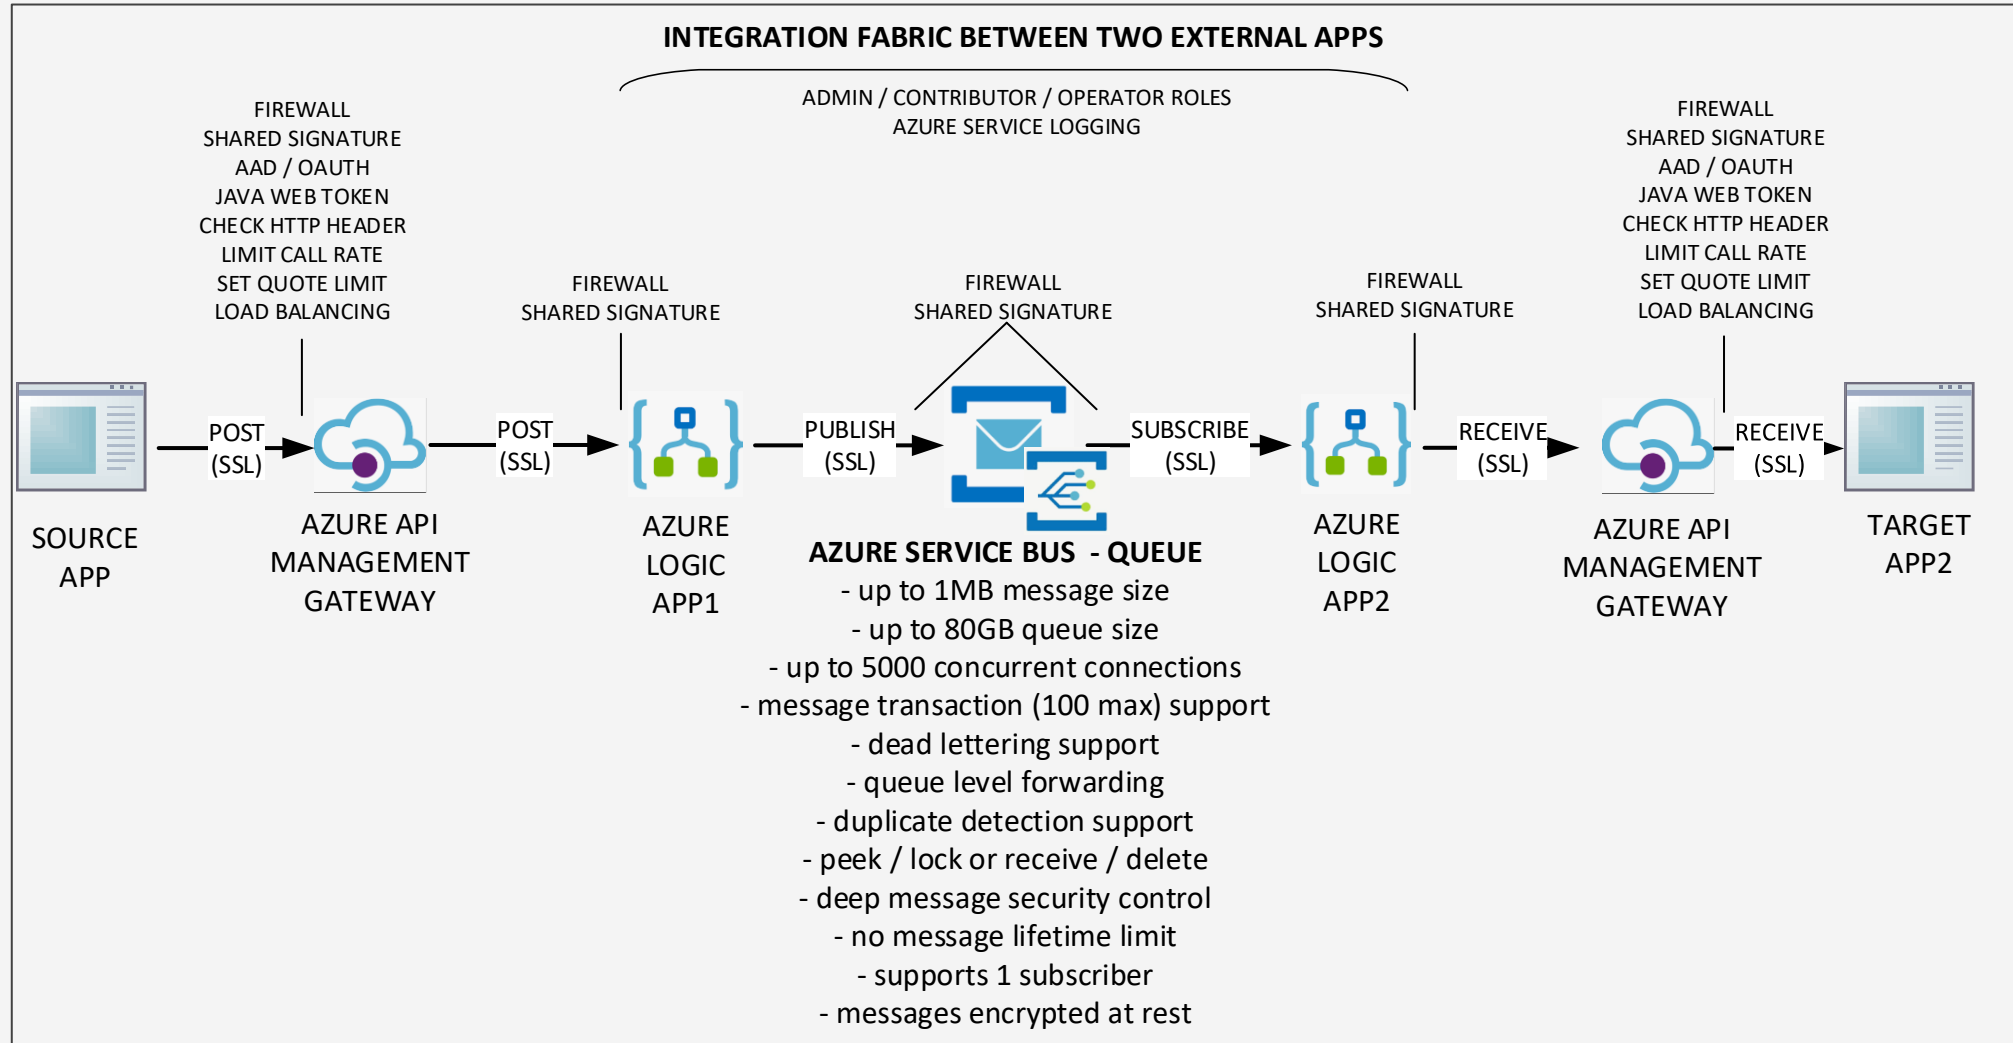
INTEGRATION FABRIC BETWEEN TWO EXTERNAL APPS

ADMIN / CONTRIBUTOR / OPERATOR ROLES
AZURE SERVICE LOGGING

FIREWALL
SHARED SIGNATURE
AAD / OAUTH
JAVA WEB TOKEN
CHECK HTTP HEADER
LIMIT CALL RATE
SET QUOTE LIMIT
LOAD BALANCING

FIREWALL
SHARED SIGNATURE

FIREWALL
SHARED SIGNATURE

FIREWALL
SHARED SIGNATURE

FIREWALL
SHARED SIGNATURE
AAD / OAUTH
JAVA WEB TOKEN
CHECK HTTP HEADER
LIMIT CALL RATE
SET QUOTE LIMIT
LOAD BALANCING

SOURCE APP

POST (SSL)

AZURE API MANAGEMENT GATEWAY

POST (SSL)

AZURE LOGIC APP1

PUBLISH (SSL)

SUBSCRIBE (SSL)

AZURE LOGIC APP2

RECEIVE (SSL)

AZURE API MANAGEMENT GATEWAY

RECEIVE (SSL)

TARGET APP2

AZURE SERVICE BUS - QUEUE
- up to 1MB message size
- up to 80GB queue size
- up to 5000 concurrent connections
- message transaction (100 max) support
- dead lettering support
- queue level forwarding
- duplicate detection support
- peek / lock or receive / delete
- deep message security control
- no message lifetime limit
- supports 1 subscriber
- messages encrypted at rest